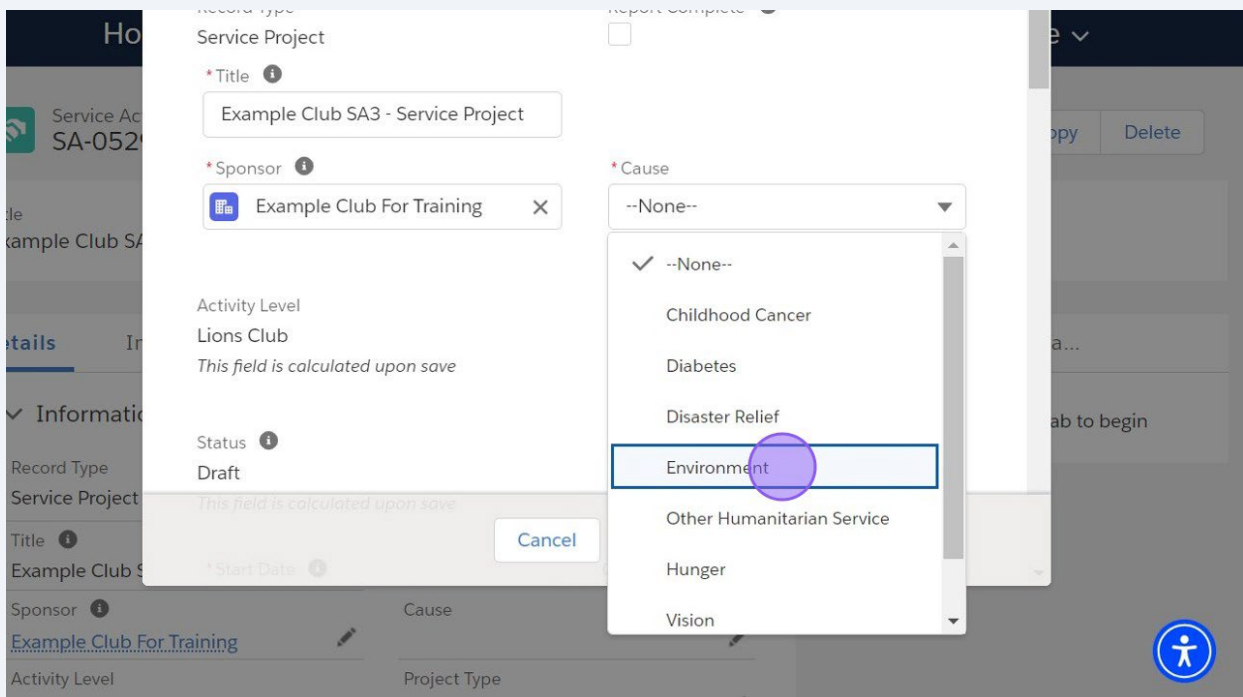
Ho
Record Type
Service Project
Report Complete
*Title
Example Club SA3 - Service Project
*Sponsor
Example Club For Training
*Cause
--None--
✓ --None--
Childhood Cancer
Diabetes
Disaster Relief
Environment
Other Humanitarian Service
Hunger
Vision
Activity Level
Lions Club
This field is calculated upon save
Status
Draft
This field is calculated upon save
Cancel
*Start Date
Service Ac
SA-052
py
Delete
le
ample Club SA
tails
In
a...
Informati
ab to begin
Record Type
Service Project
Title
Example Club
Sponsor
Example Club For Training
Cause
Activity Level
Project Type